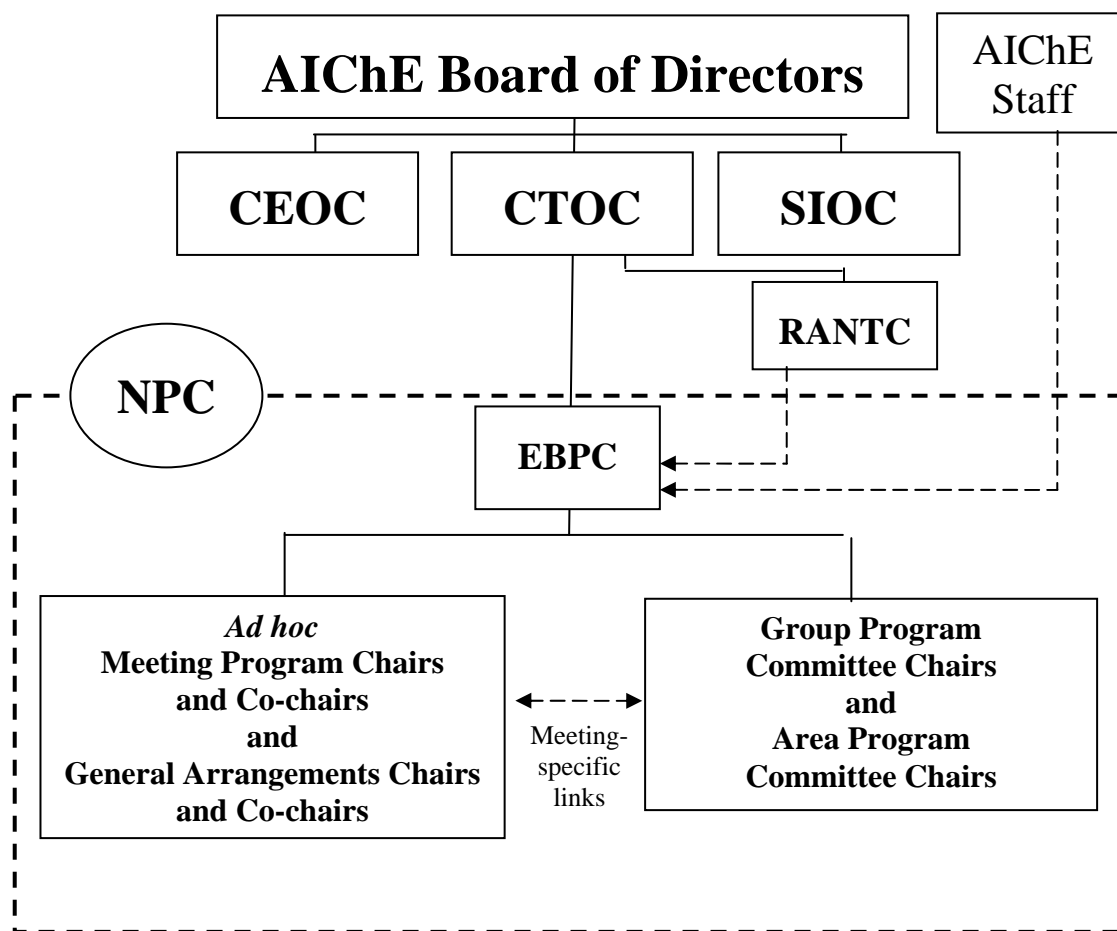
AIChE Board of Directors

AIChE Staff

CEOC

CTOC

SIOC

RANTC

NPC

EBPC

*Ad hoc*
Meeting Program Chairs and Co-chairs and General Arrangements Chairs and Co-chairs

Meeting-specific links

Group Program Committee Chairs and Area Program Committee Chairs